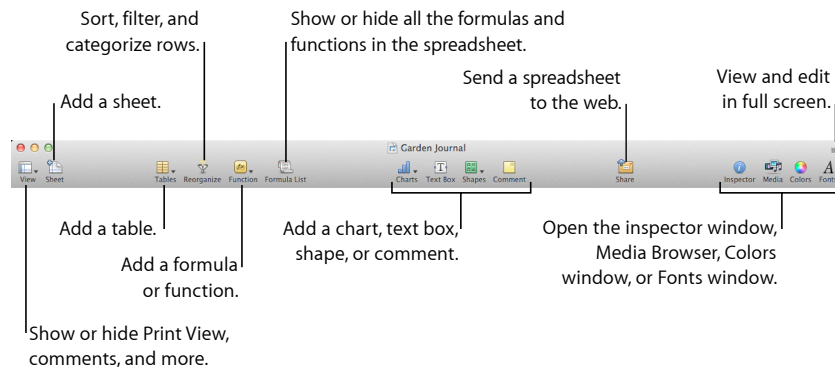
Sort, filter, and categorize rows.

Show or hide all the formulas and functions in the spreadsheet.

Add a sheet.

Send a spreadsheet to the web.

View and edit in full screen.

Garden Journal

View Sheet Tables Reorganize Function Formula List Charts Text Box Shapes Comment Share Inspector Media Colors Fon

Add a table.

Add a formula or function.

Add a chart, text box, shape, or comment.

Open the inspector window, Media Browser, Colors window, or Fonts window.

Show or hide Print View, comments, and more.